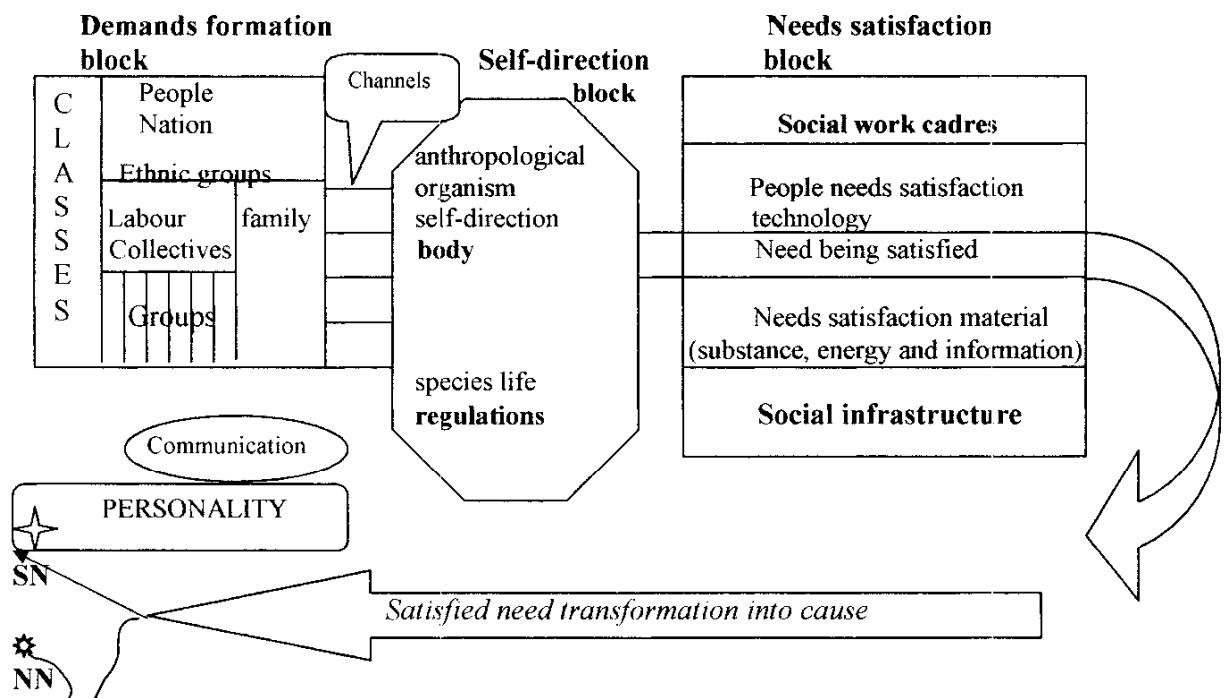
Demands formation block

CLASSES

People
Nation

Ethnic groups

Labour Collectives

family

Groups

Channels

Self-direction block

anthropological organism self-direction
body

species life
regulations

Needs satisfaction block

Social work cadres

People needs satisfaction technology

Need being satisfied

Needs satisfaction material (substance, energy and information)

Social infrastructure

Communication

PERSONALITY

SN

Satisfied need transformation into cause

NN